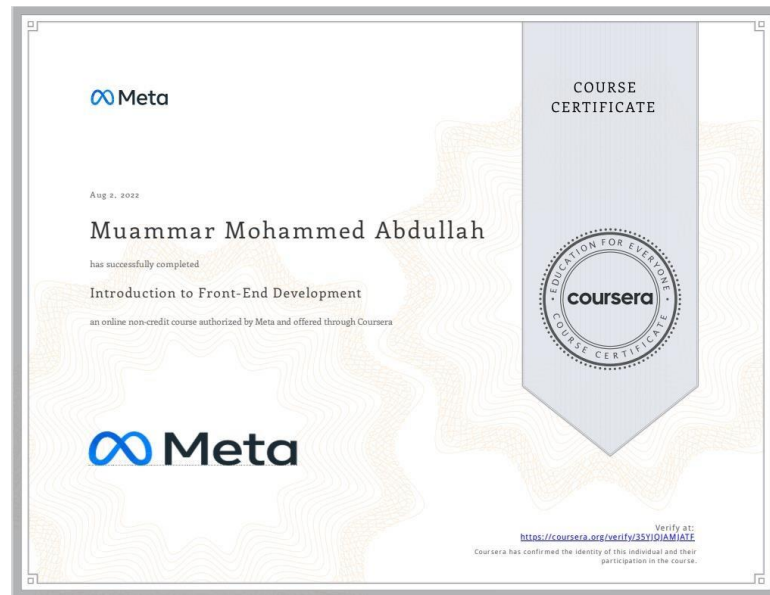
Meta

COURSE CERTIFICATE

Aug 2, 2022

Muammar Mohammed Abdullah

has successfully completed

Introduction to Front-End Development

an online non-credit course authorized by Meta and offered through Coursera

EDUCATION FOR EVERYONE
coursera
COURSE CERTIFICATE

Meta

Verify at:
https://coursera.org/verify/35YJQJAMJATF

Coursera has confirmed the identity of this individual and their participation in the course.